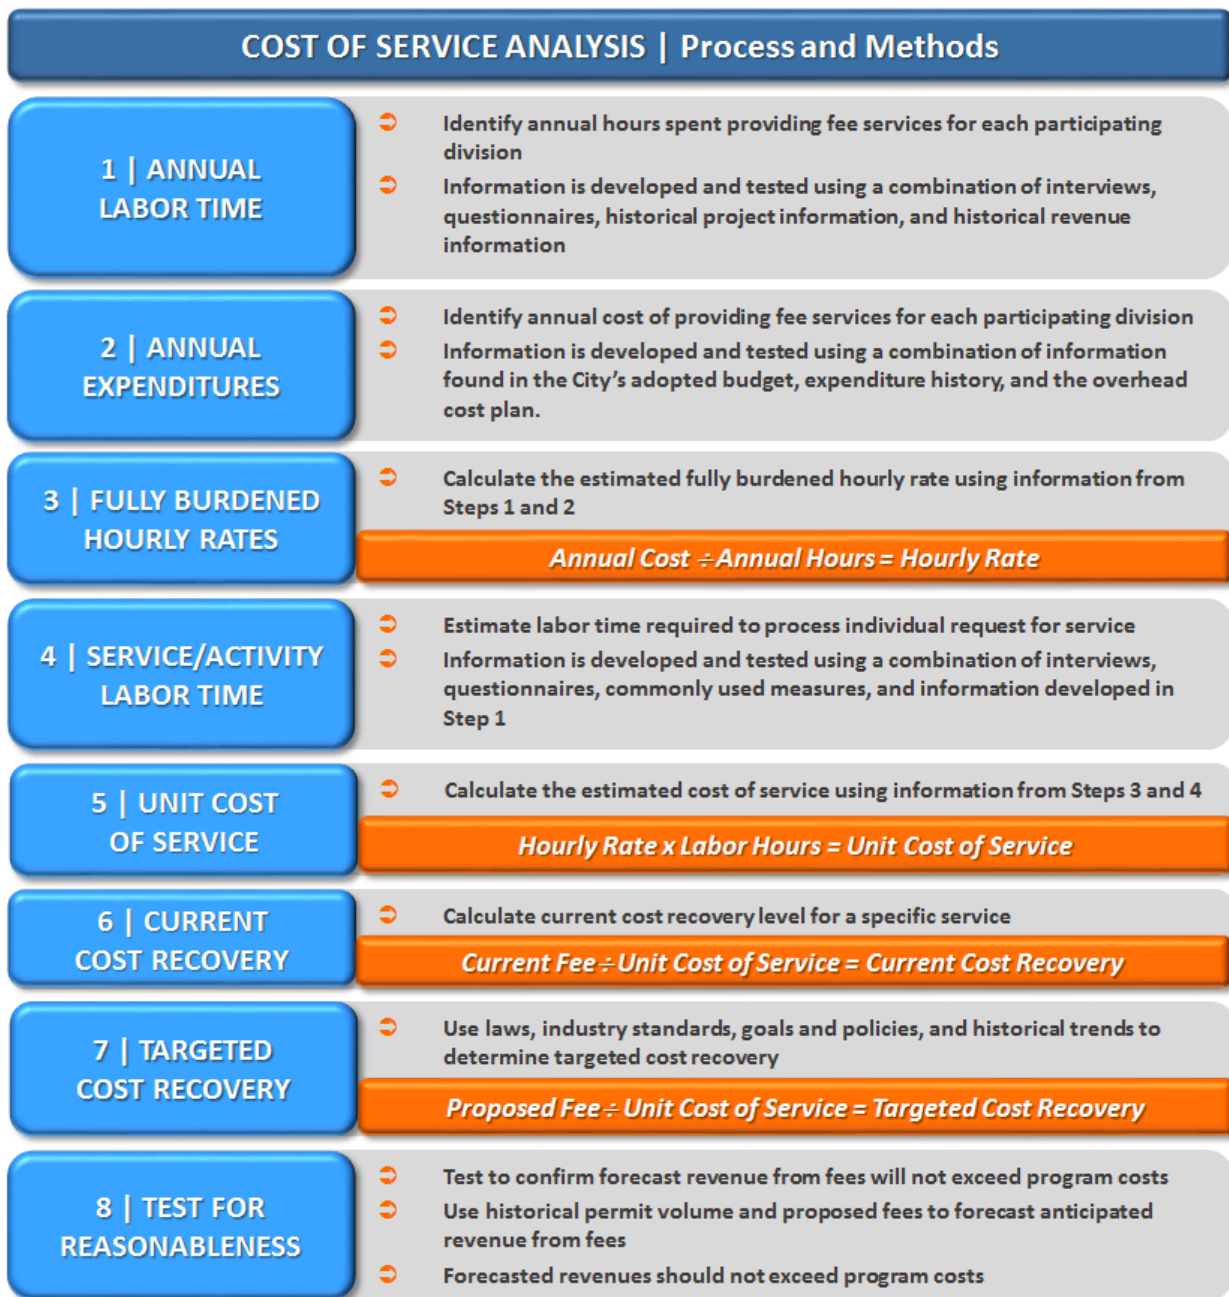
COST OF SERVICE ANALYSIS | Process and Methods

1 | ANNUAL LABOR TIME

Identify annual hours spent providing fee services for each participating division

Information is developed and tested using a combination of interviews, questionnaires, historical project information, and historical revenue information

2 | ANNUAL EXPENDITURES

Identify annual cost of providing fee services for each participating division

Information is developed and tested using a combination of information found in the City's adopted budget, expenditure history, and the overhead cost plan.

3 | FULLY BURDENED HOURLY RATES

Calculate the estimated fully burdened hourly rate using information from Steps 1 and 2

Annual Cost ÷ Annual Hours = Hourly Rate

4 | SERVICE/ACTIVITY LABOR TIME

Estimate labor time required to process individual request for service

Information is developed and tested using a combination of interviews, questionnaires, commonly used measures, and information developed in Step 1

5 | UNIT COST OF SERVICE

Calculate the estimated cost of service using information from Steps 3 and 4

Hourly Rate x Labor Hours = Unit Cost of Service

6 | CURRENT COST RECOVERY

Calculate current cost recovery level for a specific service

Current Fee ÷ Unit Cost of Service = Current Cost Recovery

7 | TARGETED COST RECOVERY

Use laws, industry standards, goals and policies, and historical trends to determine targeted cost recovery

Proposed Fee ÷ Unit Cost of Service = Targeted Cost Recovery

8 | TEST FOR REASONABLENESS

Test to confirm forecast revenue from fees will not exceed program costs

Use historical permit volume and proposed fees to forecast anticipated revenue from fees

Forecasted revenues should not exceed program costs